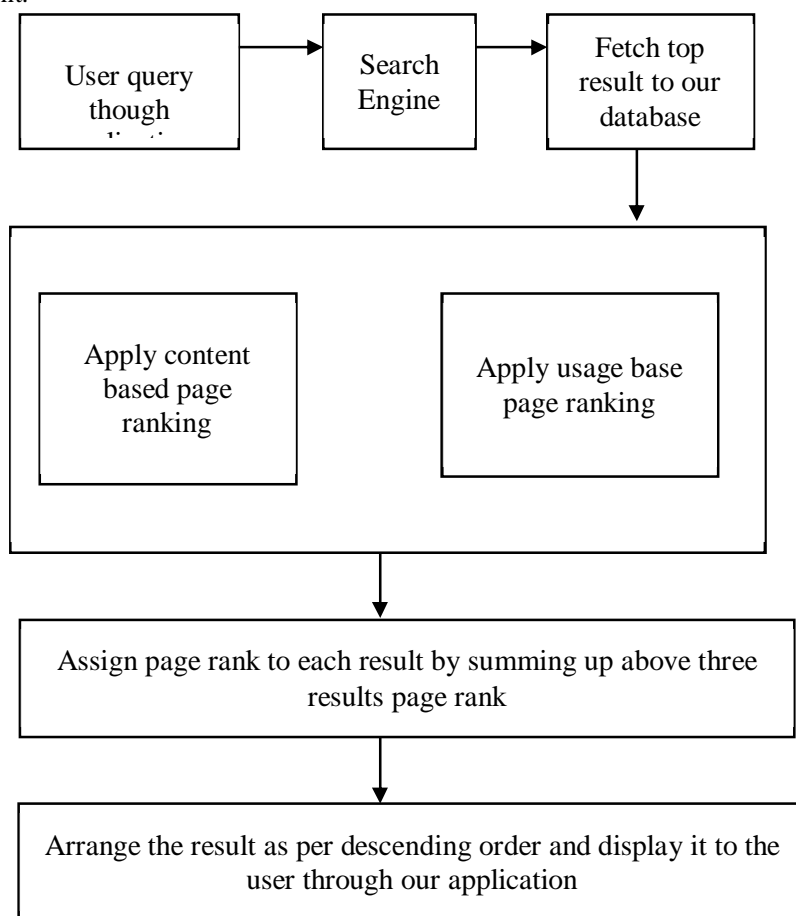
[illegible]

User query though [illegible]

Search Engine

Fetch top result to our database

Apply content based page ranking

Apply usage base page ranking

Assign page rank to each result by summing up above three results page rank

Arrange the result as per descending order and display it to the user through our application